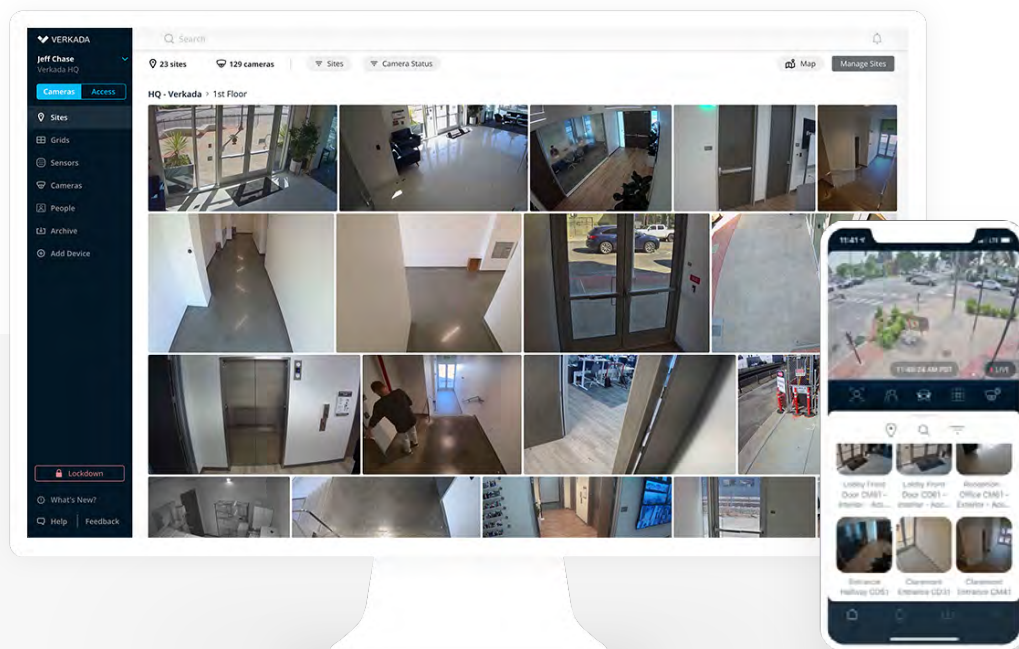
VERKADA

Jeff Chase
Verkada HQ

Cameras Access

Sites
Grids
Sensors
Cameras
People
Archive
Add Device

Lockdown

What's New?

Help | Feedback

Search

23 sites
129 cameras
Sites
Camera Status

Map
Manage Sites

HQ - Verkada > 1st Floor

11:41
11:40:24 AM PST
LIVE

Lobby Front Door CM61 - Interior - Acc...
Lobby Front Door CD61 - Interior - Acc...
Reception Office CM61 - Exterior - Acc...
Entrance Hallway CD51
Claremont Entrance CD31
Claremont Entrance CM41